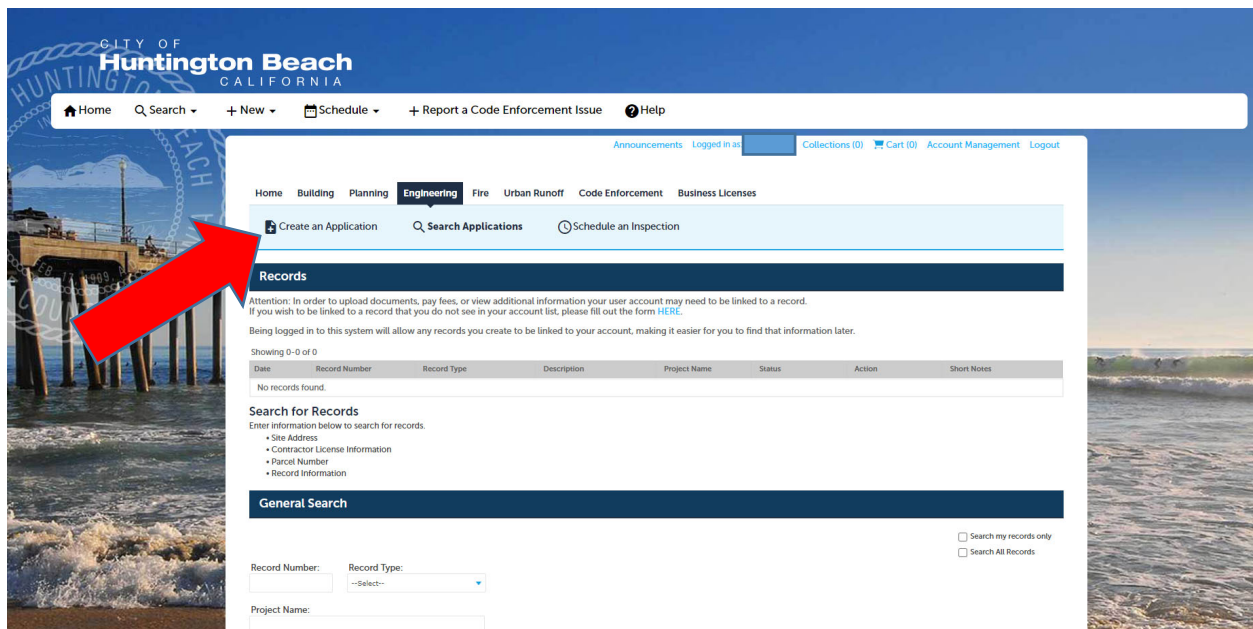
CITY OF
Huntington Beach
CALIFORNIA

Home Search New Schedule + Report a Code Enforcement Issue Help

Announcements Logged in as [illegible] Collections (0) Cart (0) Account Management Logout

Home Building Planning Engineering Fire Urban Runoff Code Enforcement Business Licenses

Create an Application Search Applications Schedule an Inspection

Records

Attention: In order to upload documents, pay fees, or view additional information your user account may need to be linked to a record.
If you wish to be linked to a record that you do not see in your account list, please fill out the form HERE.

Being logged in to this system will allow any records you create to be linked to your account, making it easier for you to find that information later.

Showing 0-0 of 0

| Date | Record Number | Record Type | Description | Project Name | Status | Action | Short Notes |
|---|---|---|---|---|---|---|---|
| No records found. | | | | | | | |

Search for Records
Enter information below to search for records.
• Site Address
• Contractor License Information
• Parcel Number
• Record Information

General Search

Search my records only
Search All Records

Record Number: Record Type:
--Select--

Project Name: